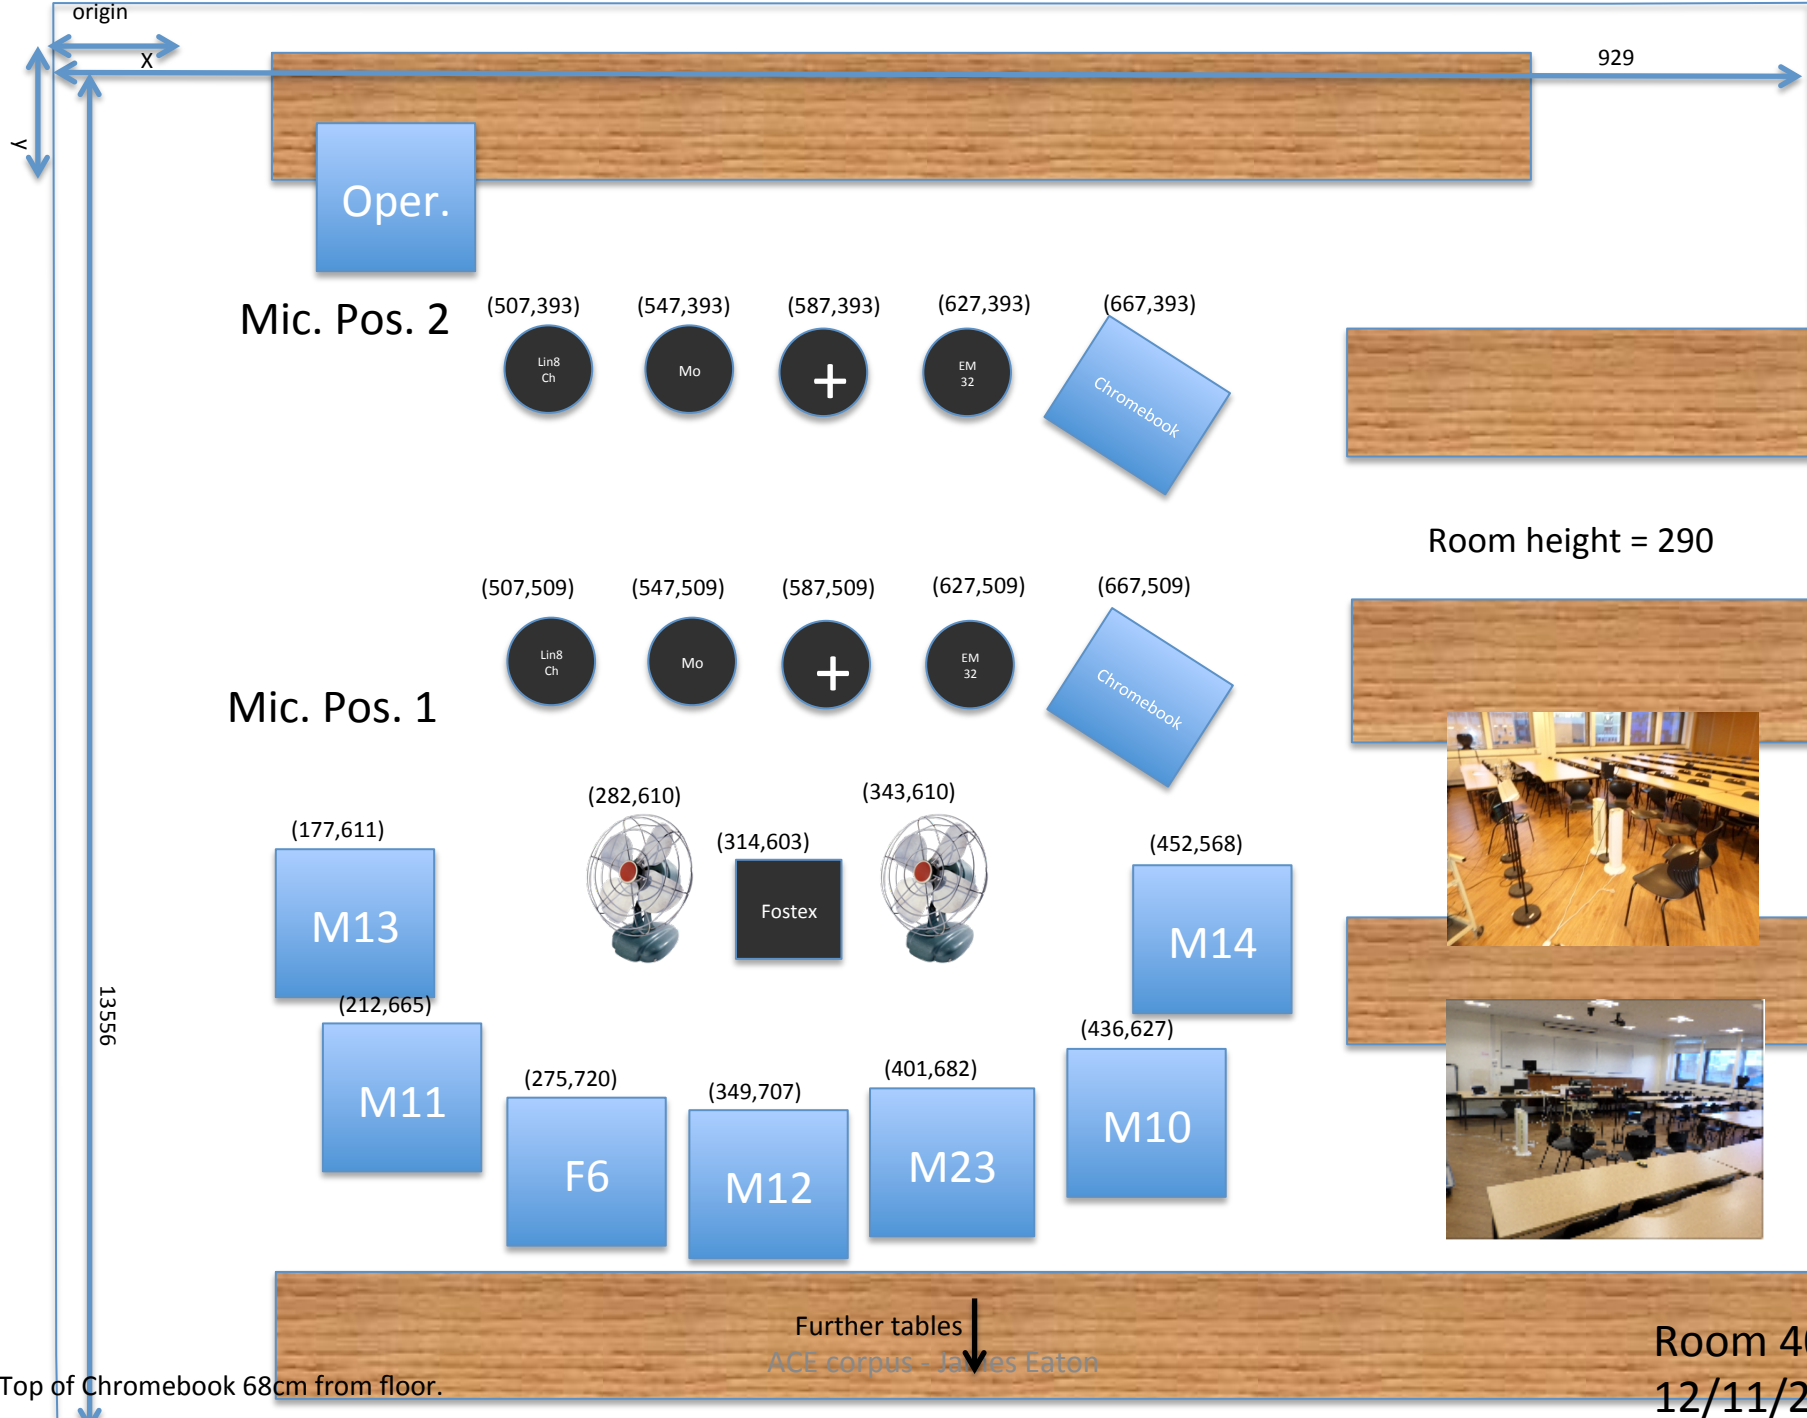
origin
x
y
929
Oper.
Mic. Pos. 2
(507,393)
(547,393)
(587,393)
(627,393)
(667,393)
Lin8 Ch
Mo
+
EM 32
Chromebook
Room height = 290
(507,509)
(547,509)
(587,509)
(627,509)
(667,509)
Lin8 Ch
Mo
+
EM 32
Chromebook
Mic. Pos. 1
(282,610)
(343,610)
(177,611)
(314,603)
(452,568)
M13
Fostex
M14
13556
(212,665)
(436,627)
M11
(275,720)
(349,707)
(401,682)
M10
F6
M12
M23
Further tables
ACE corpus - James Eaton
Room 4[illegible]
12/11/2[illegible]
Top of Chromebook 68cm from floor.